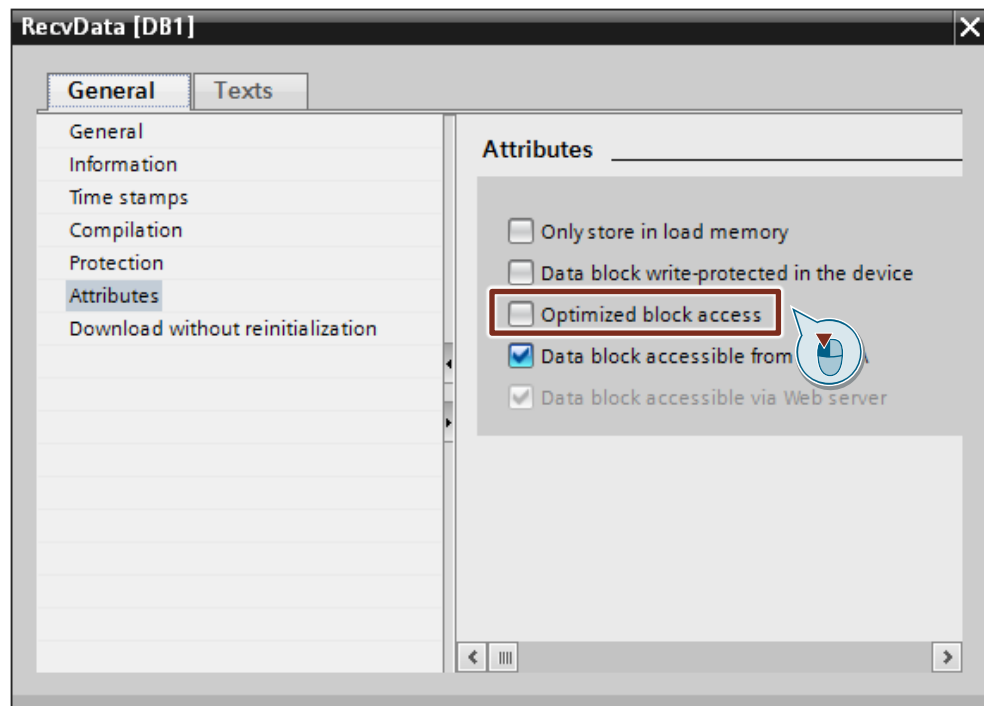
RecvData [DB1]

General Texts

General
Information
Time stamps
Compilation
Protection
Attributes
Download without reinitialization

Attributes

Only store in load memory
Data block write-protected in the device
Optimized block access
Data block accessible from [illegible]
Data block accessible via Web server